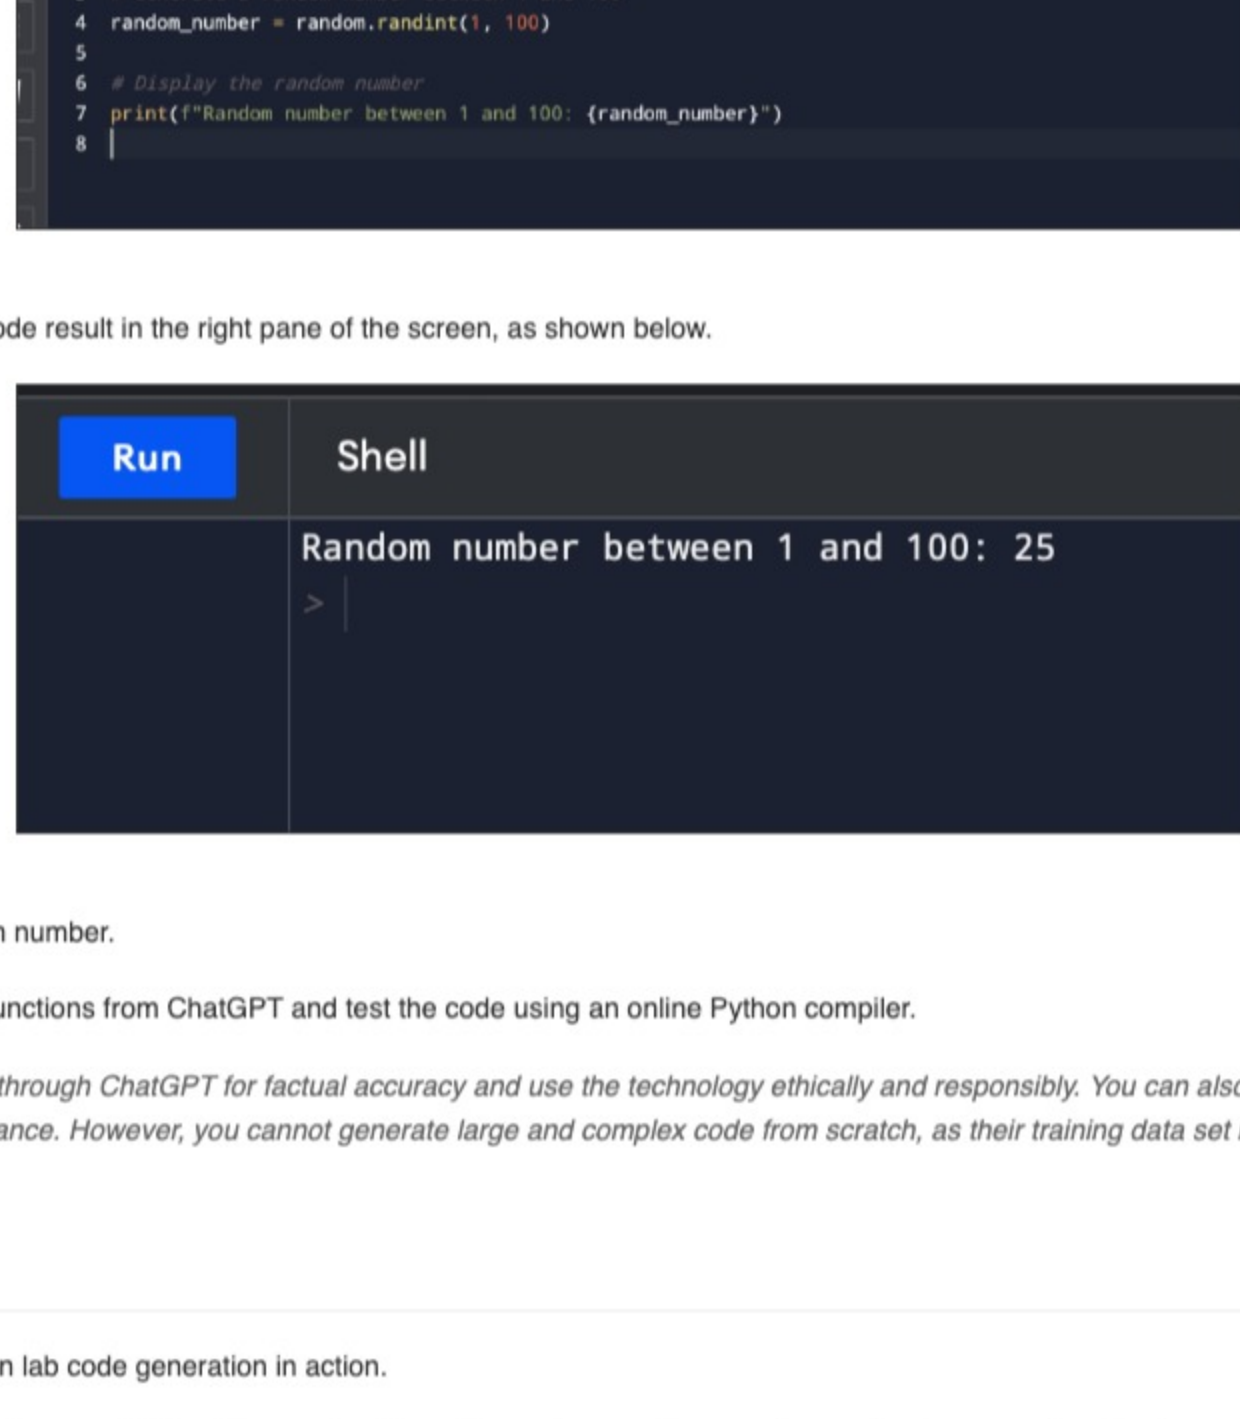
4 random_number = random.randint(1, 100)
5
6 # Display the random number
7 print(f"Random number between 1 and 100: {random_number}")
8

ode result in the right pane of the screen, as shown below.

Run

Shell

Random number between 1 and 100: 25

>

n number.

unctions from ChatGPT and test the code using an online Python compiler.

through ChatGPT for factual accuracy and use the technology ethically and responsibly. You can als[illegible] ance. However, you cannot generate large and complex code from scratch, as their training data set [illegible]

n lab code generation in action.